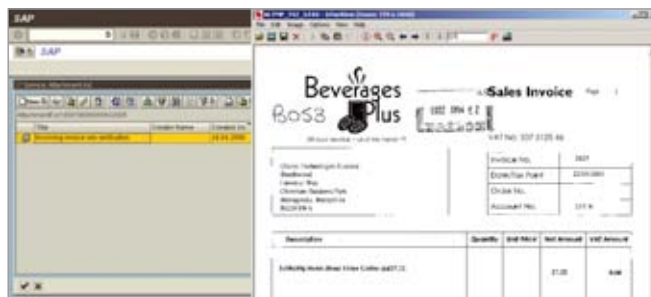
SAP

SAP

Title | Creator Name | Created On
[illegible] | | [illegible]

Beverages Plus

B058

Sales Invoice

Page 1

VAT No. 337 3125 46

Invoice No. | 3501
Extraction Point | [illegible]
Order No. |
Account No. | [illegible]

Description | Quantity | Unit Price | Net Amount | VAT Amount
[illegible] | | | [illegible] | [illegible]